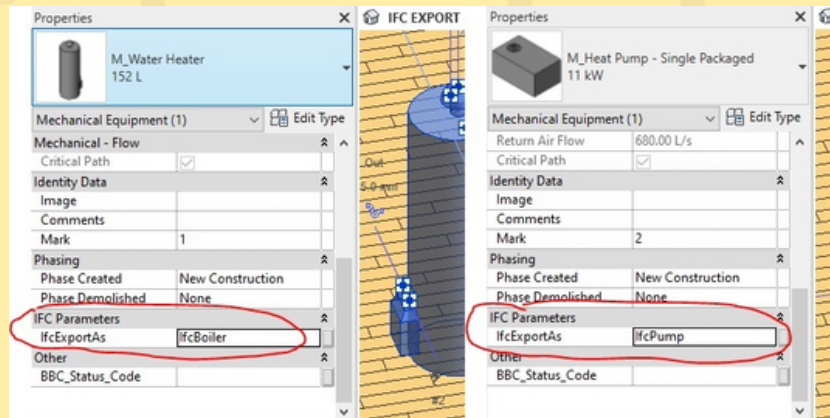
Properties ×

M_Water Heater
152 L

Mechanical Equipment (1) Edit Type

| Mechanical - Flow | |
|---|---|
| Critical Path | |
| Identity Data | |
| Image | |
| Comments | |
| Mark | 1 |
| Phasing | |
| Phase Created | New Construction |
| Phase Demolished | None |
| IFC Parameters | |
| IfcExportAs | IfcBoiler |
| Other | |
| BBC_Status_Code | |

IFC EXPORT

Out
5.0 mm

Properties ×

M_Heat Pump - Single Packaged
11 kW

Mechanical Equipment (1) Edit Type

| Return Air Flow | 680.00 L/s |
|---|---|
| Critical Path | |
| Identity Data | |
| Image | |
| Comments | |
| Mark | 2 |
| Phasing | |
| Phase Created | New Construction |
| Phase Demolished | None |
| IFC Parameters | |
| IfcExportAs | IfcPump |
| Other | |
| BBC_Status_Code | |